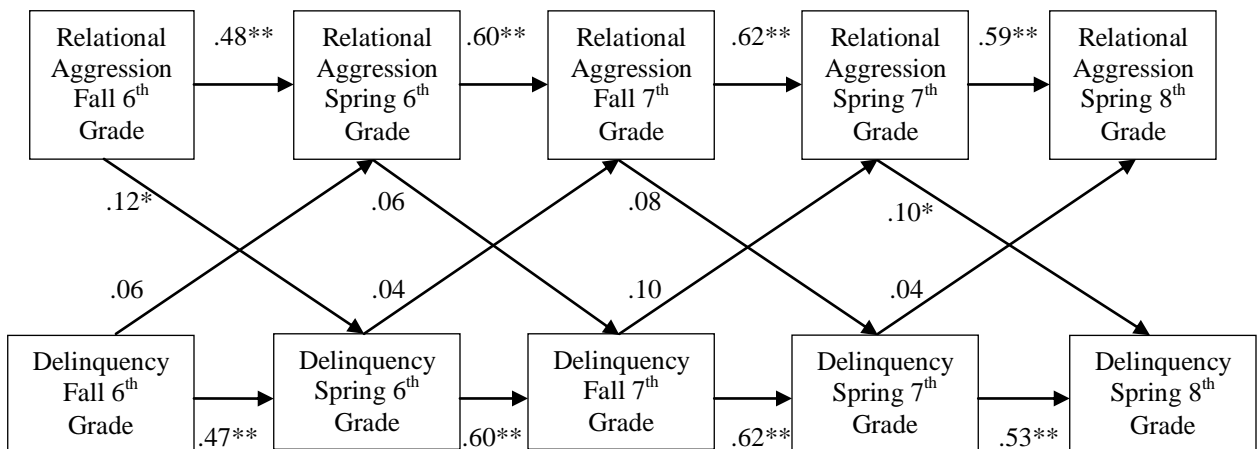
Relational Aggression Fall 6$^{th}$ Grade

.48**

Relational Aggression Spring 6$^{th}$ Grade

.60**

Relational Aggression Fall 7$^{th}$ Grade

.62**

Relational Aggression Spring 7$^{th}$ Grade

.59**

Relational Aggression Spring 8$^{th}$ Grade

.12*

.06

.08

.10*

.06

.04

.10

.04

Delinquency Fall 6$^{th}$ Grade

.47**

Delinquency Spring 6$^{th}$ Grade

.60**

Delinquency Fall 7$^{th}$ Grade

.62**

Delinquency Spring 7$^{th}$ Grade

.53**

Delinquency Spring 8$^{th}$ Grade